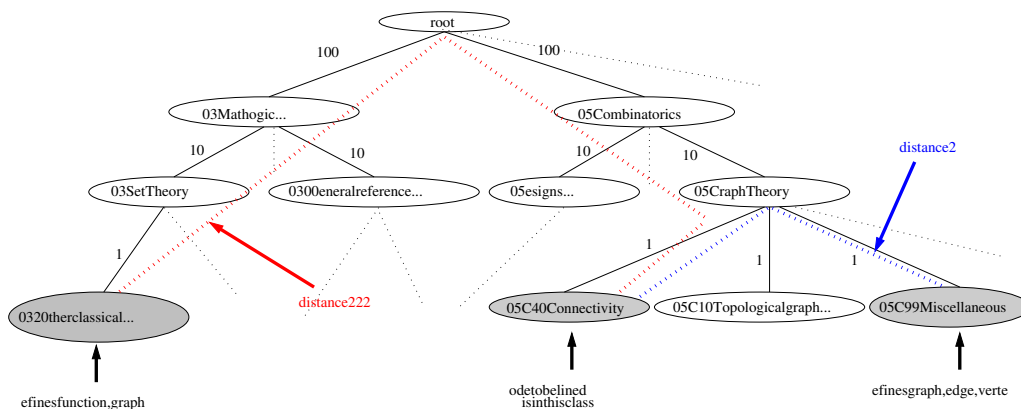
root

100

100

03Mathogic...

05Combinatorics

10

10

10

10

distance2

03SetTheory

0300eneralreference...

05esigns...

05CraphTheory

1

1

1

1

distance222

0320therclassical...

05C40Connectivity

05C10Topologicalgraph...

05C99Miscellaneous

efinesfunction,graph

odetobelined
isinthisclass

efinesgraph,edge,verte